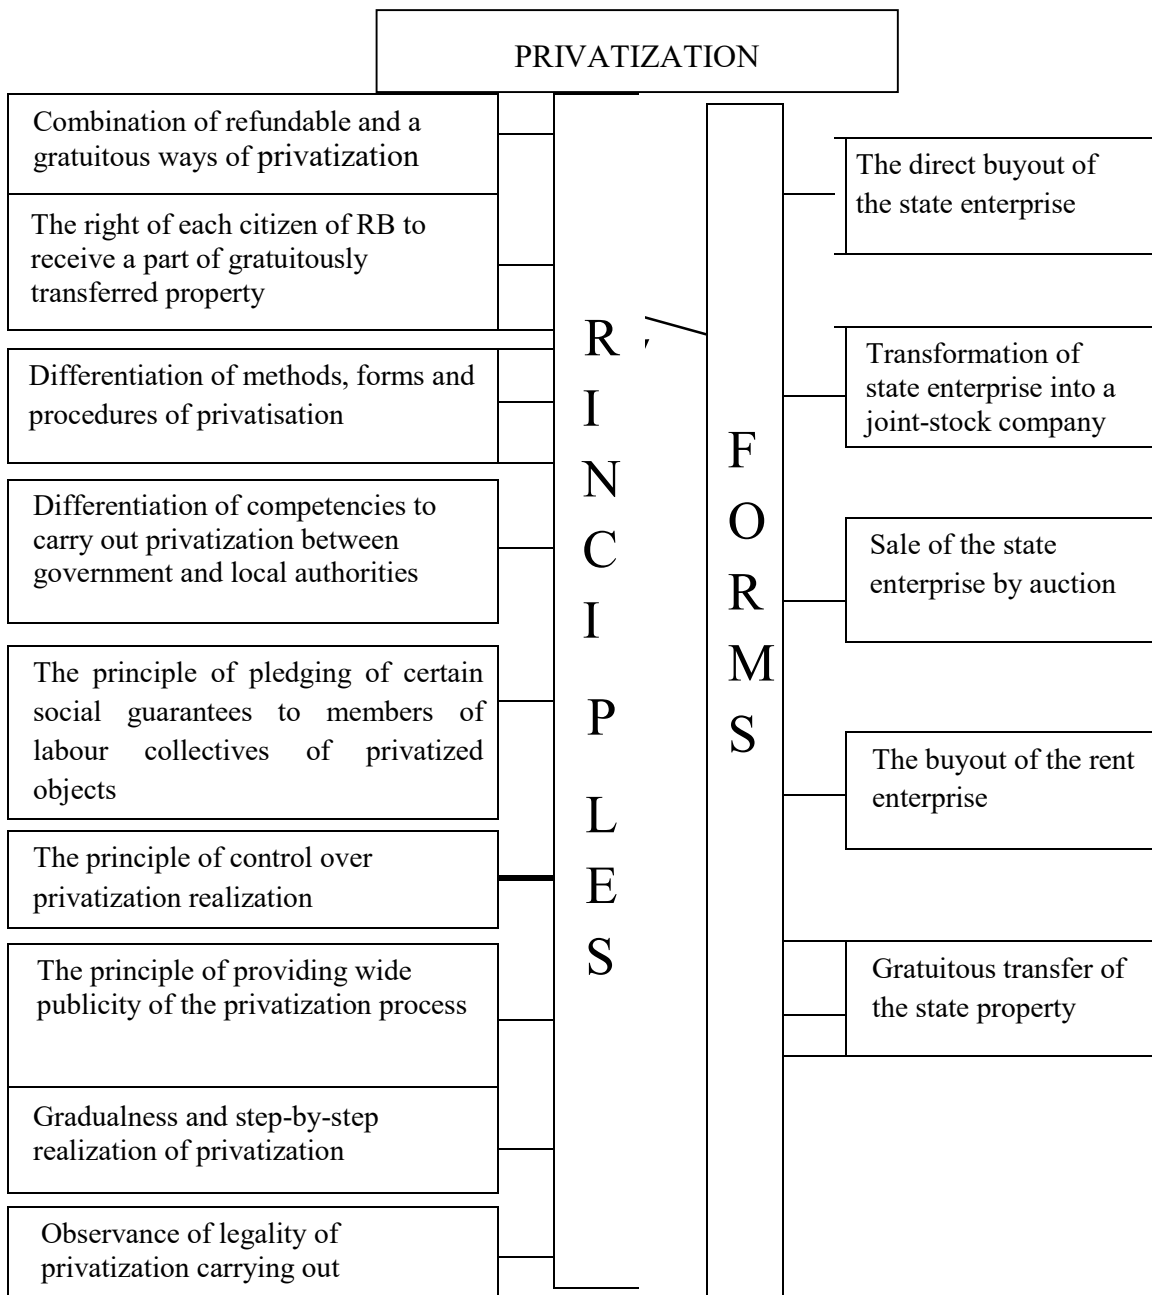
PRIVATIZATION

Combination of refundable and a gratuitous ways of privatization

The right of each citizen of RB to receive a part of gratuitously transferred property

Differentiation of methods, forms and procedures of privatisation

Differentiation of competencies to carry out privatization between government and local authorities

The principle of pledging of certain social guarantees to members of labour collectives of privatized objects

The principle of control over privatization realization

The principle of providing wide publicity of the privatization process

Gradualness and step-by-step realization of privatization

Observance of legality of privatization carrying out

R I N C I P L E S

F O R M S

The direct buyout of the state enterprise

Transformation of state enterprise into a joint-stock company

Sale of the state enterprise by auction

The buyout of the rent enterprise

Gratuitous transfer of the state property